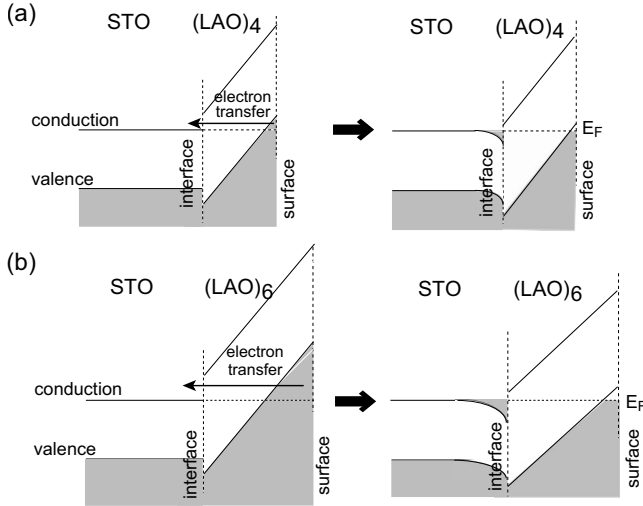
(a)

STO $(LAO)_4$

electron transfer

conduction

valence

interface

surface

STO $(LAO)_4$

$E_F$

interface

surface

(b)

STO $(LAO)_6$

electron transfer

conduction

valence

interface

surface

STO $(LAO)_6$

$E_F$

interface

surface